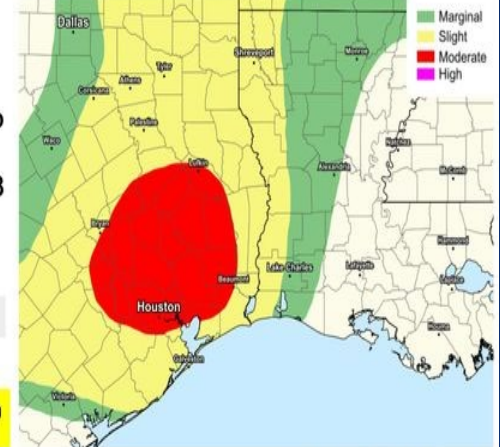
Marginal
Slight
Moderate
High

Dallas
Shreveport
Monroe
Tyler
Athens
Corsicana
Palestine
Waco
Natchez
Alexandria
McComb
Lufkin
Bryan
Hammond
Lafayette
Beaumont
Lake Charles
Houston
Houma
Galveston
Victoria